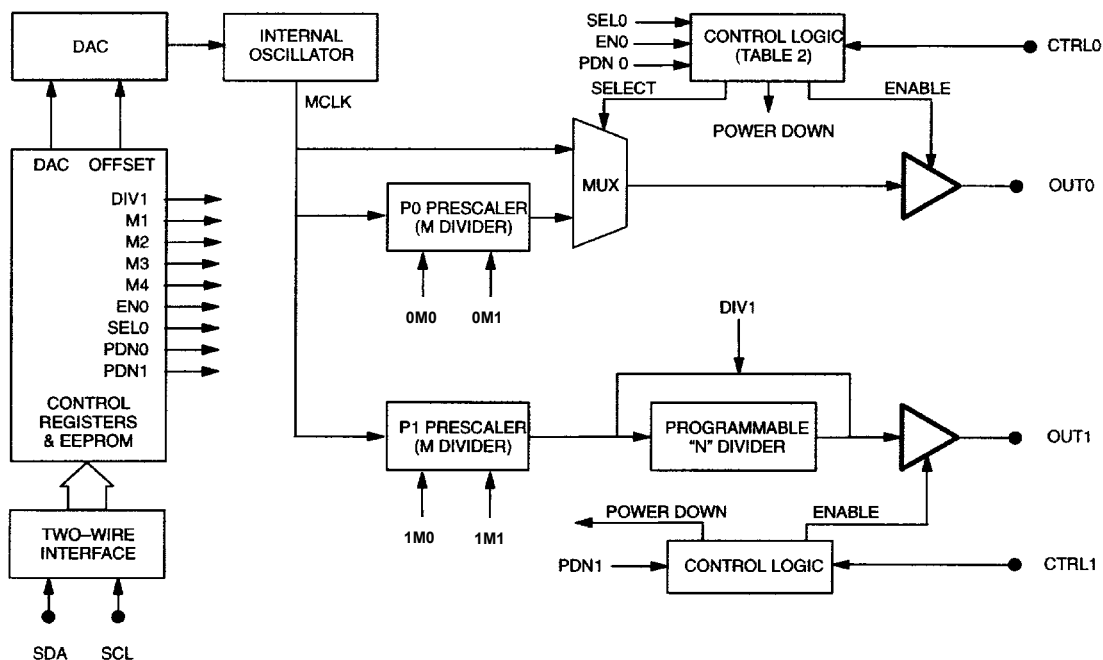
DAC

INTERNAL OSCILLATOR

MCLK

SEL0
EN0
PDN 0

CONTROL LOGIC (TABLE 2)

CTRL0

SELECT

POWER DOWN

ENABLE

DAC OFFSET

DIV1
M1
M2
M3
M4
EN0
SEL0
PDN0
PDN1

CONTROL REGISTERS & EEPROM

P0 PRESCALER (M DIVIDER)

MUX

OUT0

0M0
0M1

DIV1

P1 PRESCALER (M DIVIDER)

PROGRAMMABLE "N" DIVIDER

OUT1

1M0
1M1

POWER DOWN

ENABLE

PDN1

CONTROL LOGIC

CTRL1

TWO–WIRE INTERFACE

SDA SCL